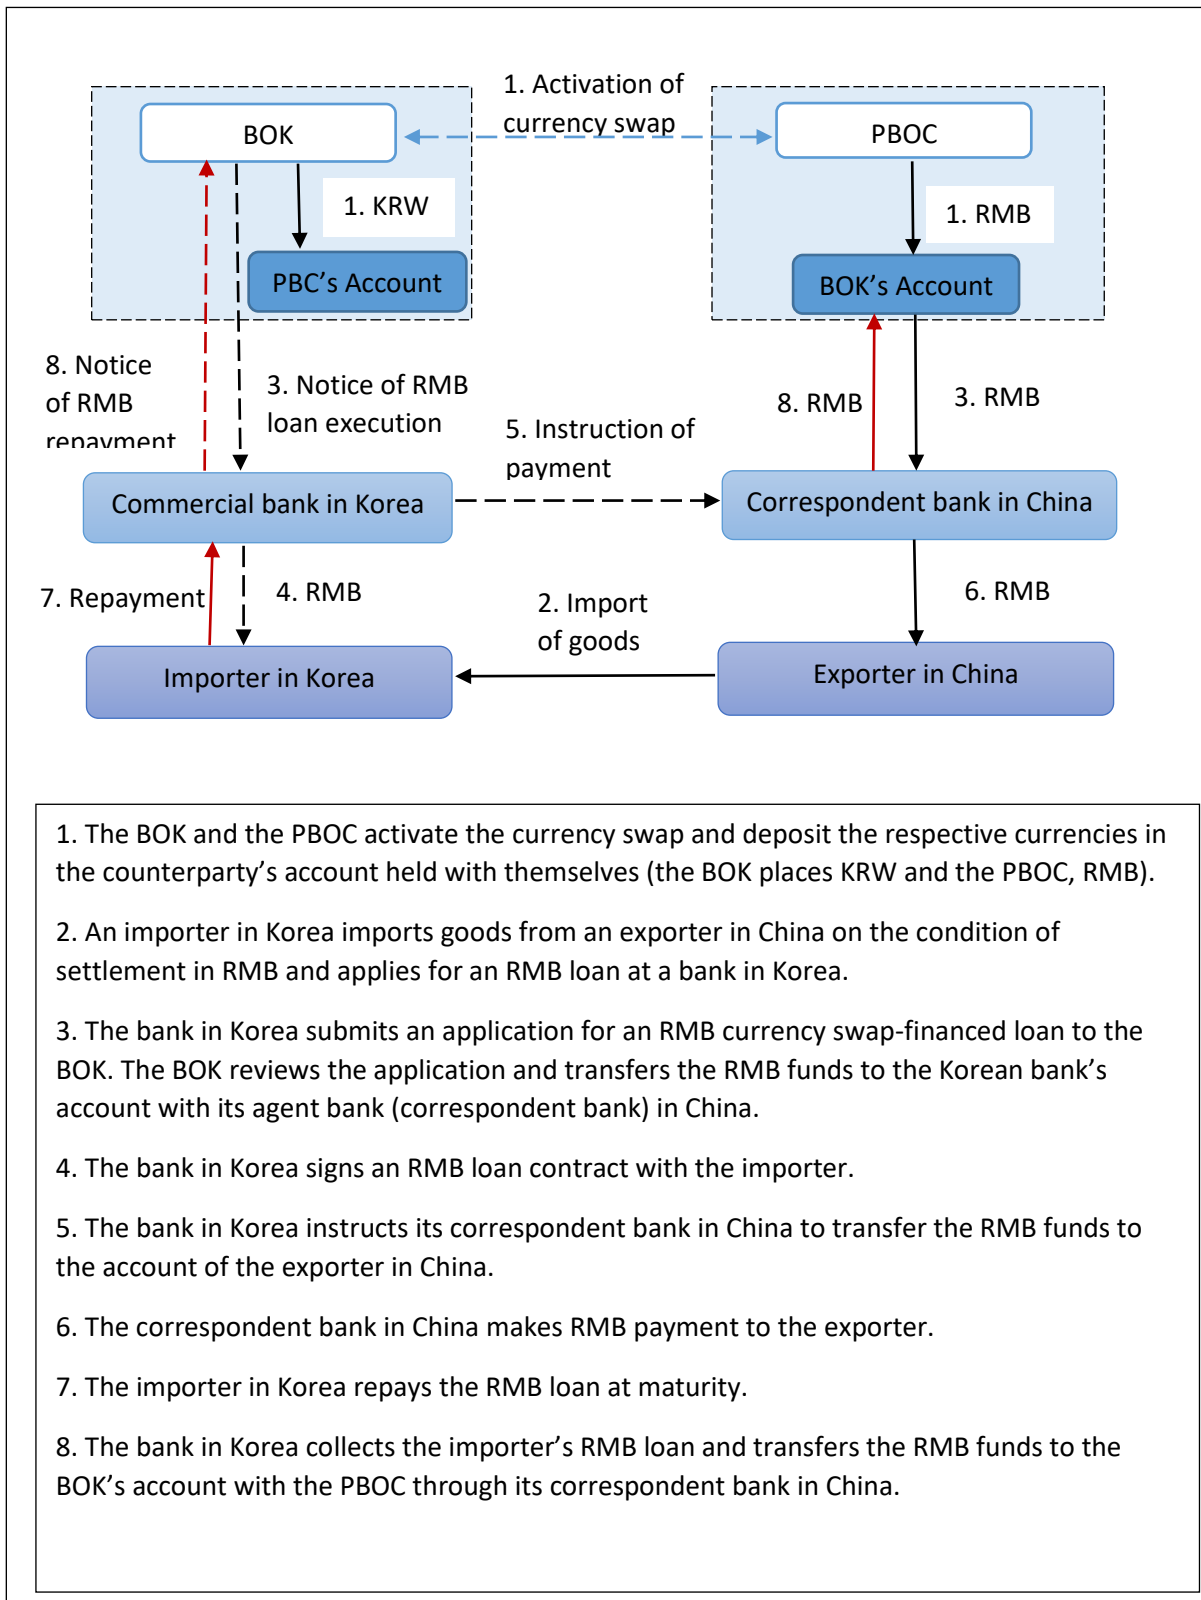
1. Activation of currency swap

BOK

1. KRW

PBC's Account

PBOC

1. RMB

BOK's Account

8. Notice of RMB repayment

3. Notice of RMB loan execution

5. Instruction of payment

8. RMB

3. RMB

Commercial bank in Korea

Correspondent bank in China

7. Repayment

4. RMB

2. Import of goods

6. RMB

Importer in Korea

Exporter in China

1. The BOK and the PBOC activate the currency swap and deposit the respective currencies in the counterparty's account held with themselves (the BOK places KRW and the PBOC, RMB).

2. An importer in Korea imports goods from an exporter in China on the condition of settlement in RMB and applies for an RMB loan at a bank in Korea.

3. The bank in Korea submits an application for an RMB currency swap-financed loan to the BOK. The BOK reviews the application and transfers the RMB funds to the Korean bank's account with its agent bank (correspondent bank) in China.

4. The bank in Korea signs an RMB loan contract with the importer.

5. The bank in Korea instructs its correspondent bank in China to transfer the RMB funds to the account of the exporter in China.

6. The correspondent bank in China makes RMB payment to the exporter.

7. The importer in Korea repays the RMB loan at maturity.

8. The bank in Korea collects the importer's RMB loan and transfers the RMB funds to the BOK's account with the PBOC through its correspondent bank in China.